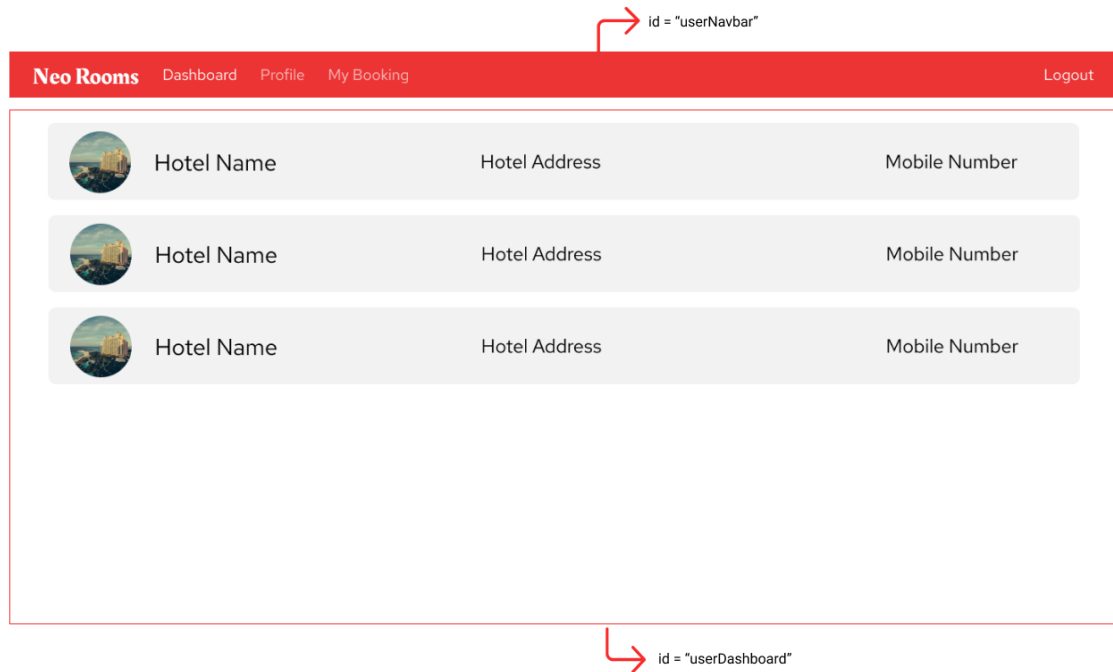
id = “userNavbar”

Neo Rooms Dashboard Profile My Booking Logout

Hotel Name Hotel Address Mobile Number

Hotel Name Hotel Address Mobile Number

Hotel Name Hotel Address Mobile Number

id = “userDashboard”